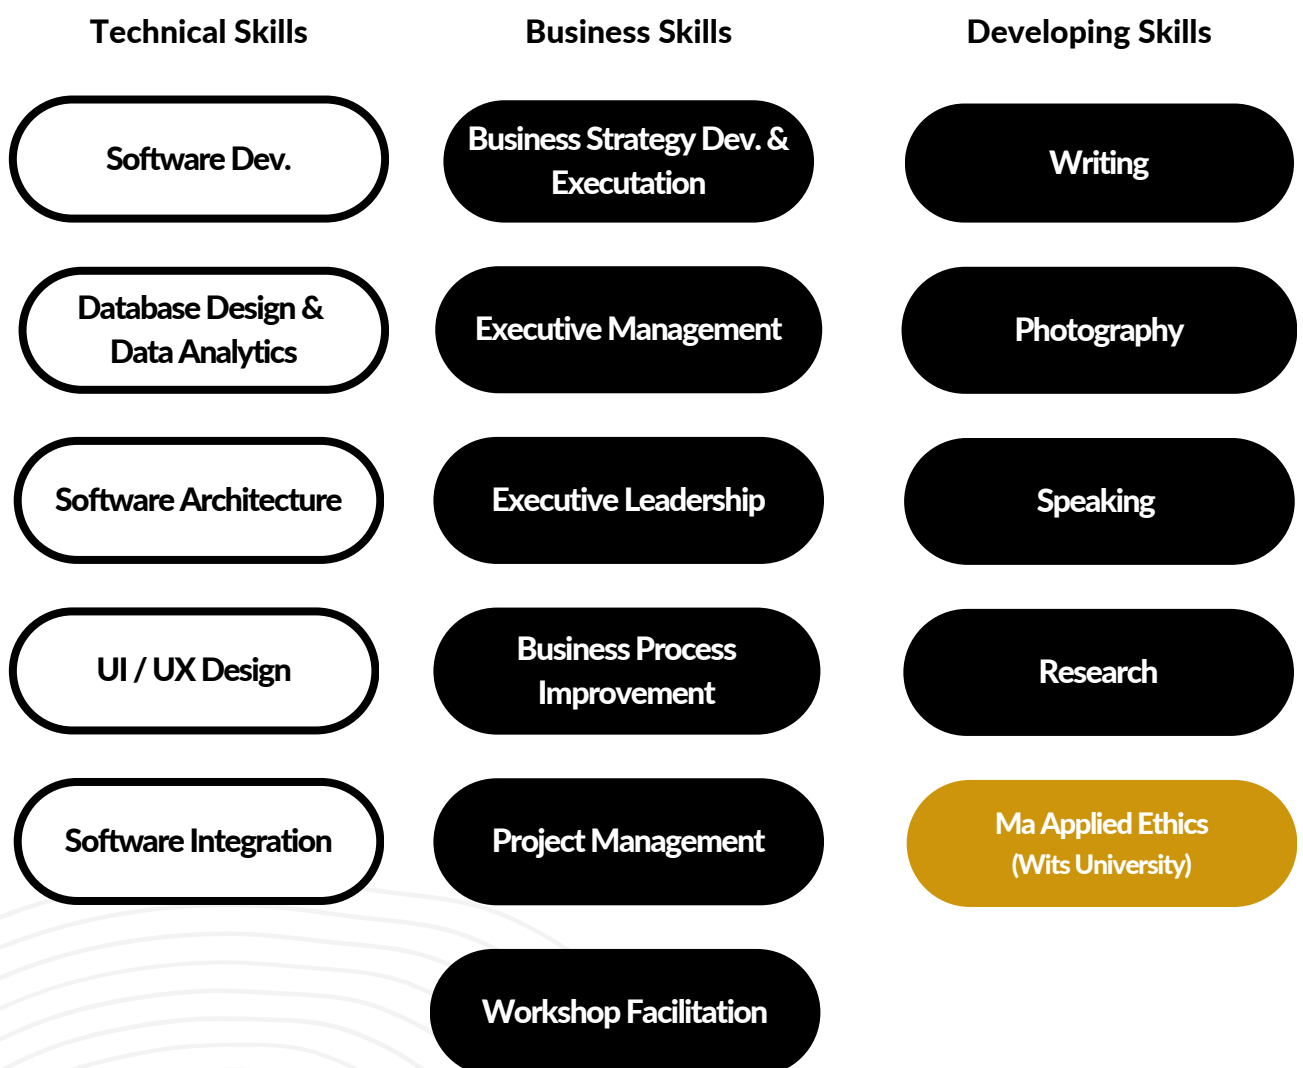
Technical Skills

Software Dev.

Database Design & Data Analytics

Software Architecture

UI / UX Design

Software Integration

Business Skills

Business Strategy Dev. & Executation

Executive Management

Executive Leadership

Business Process Improvement

Project Management

Workshop Facilitation

Developing Skills

Writing

Photography

Speaking

Research

Ma Applied Ethics (Wits University)